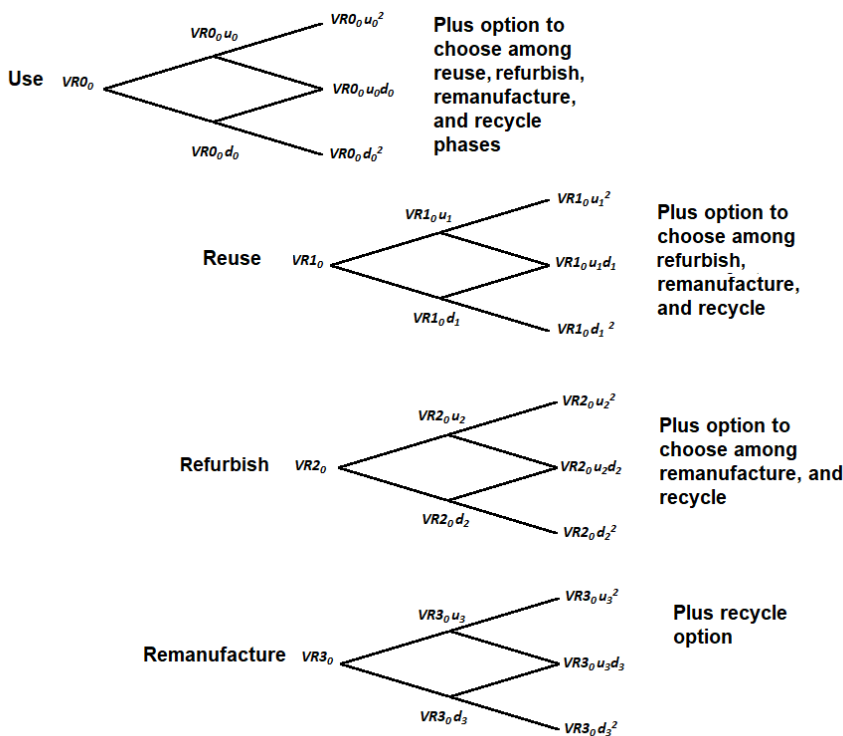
Use $VR0_0$ $VR0_0u_0$ $VR0_0d_0$ $VR0_0u_0^2$ $VR0_0u_0d_0$ $VR0_0d_0^2$

Plus option to choose among reuse, refurbish, remanufacture, and recycle phases

Reuse $VR1_0$ $VR1_0u_1$ $VR1_0d_1$ $VR1_0u_1^2$ $VR1_0u_1d_1$ $VR1_0d_1^2$

Plus option to choose among refurbish, remanufacture, and recycle

Refurbish $VR2_0$ $VR2_0u_2$ $VR2_0d_2$ $VR2_0u_2^2$ $VR2_0u_2d_2$ $VR2_0d_2^2$

Plus option to choose among remanufacture, and recycle

Remanufacture $VR3_0$ $VR3_0u_3$ $VR3_0d_3$ $VR3_0u_3^2$ $VR3_0u_3d_3$ $VR3_0d_3^2$

Plus recycle option